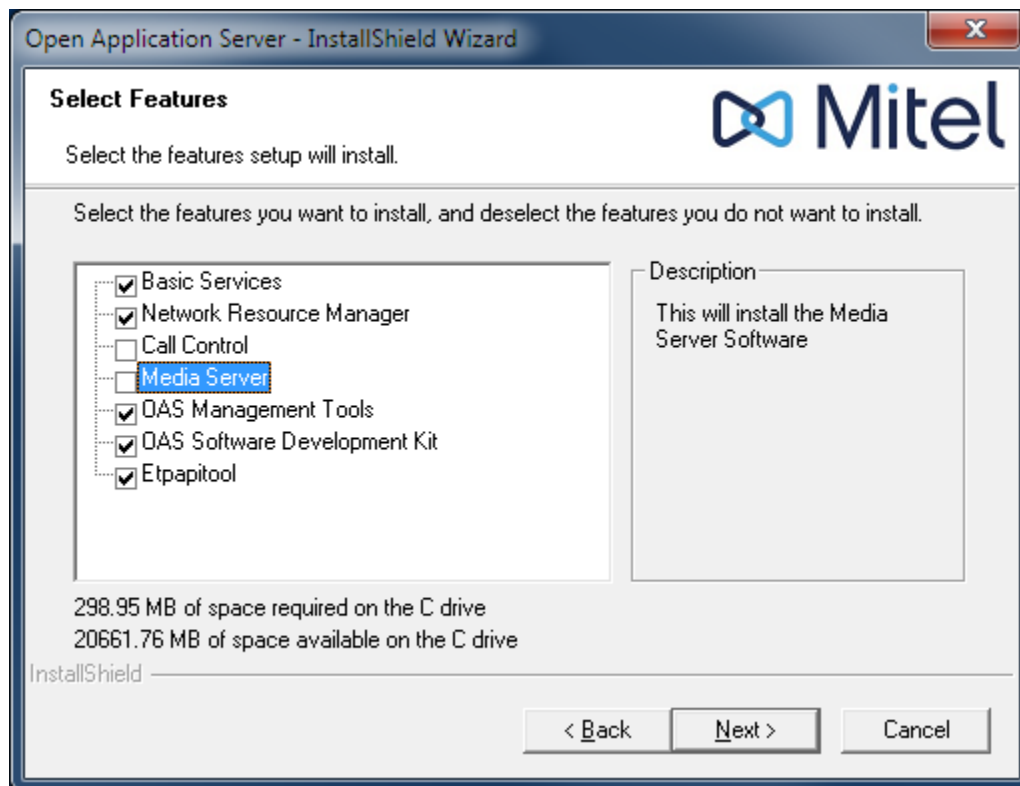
Open Application Server - InstallShield Wizard

Select Features

Select the features setup will install.

Mitel

Select the features you want to install, and deselect the features you do not want to install.

Basic Services
Network Resource Manager
Call Control
Media Server
OAS Management Tools
OAS Software Development Kit
Etpapitool

Description

This will install the Media Server Software

298.95 MB of space required on the C drive
20661.76 MB of space available on the C drive

InstallShield

< Back
Next >
Cancel